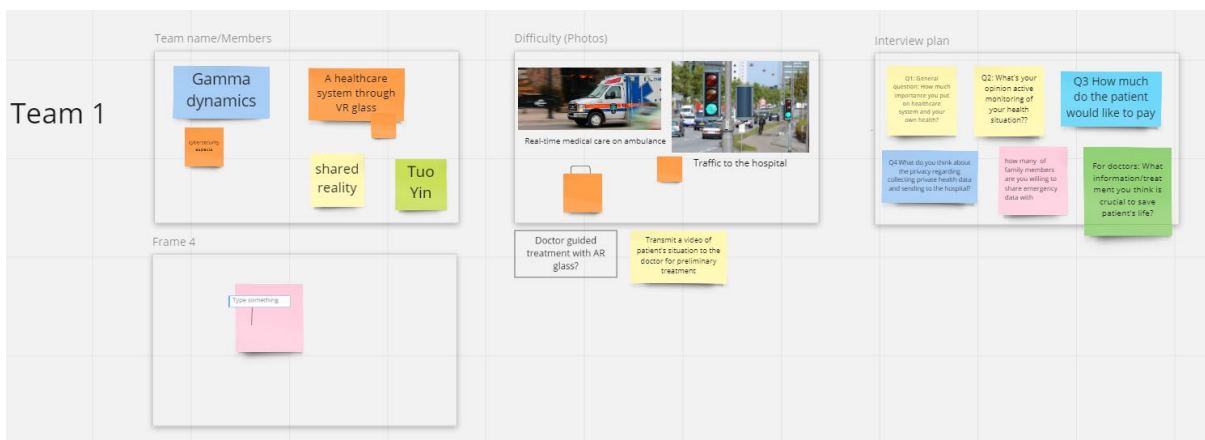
Team 1

Team name/Members

Gamma dynamics

A healthcare system through VR glass

Cybersecurity expert

shared reality

Tuo Yin

Frame 4

Type something

Difficulty (Photos)

Real-time medical care on ambulance

Traffic to the hospital

Doctor guided treatment with AR glass?

Transmit a video of patient's situation to the doctor for preliminary treatment

Interview plan

Q1: General question: How much importance you put on healthcare system and your own health?

Q2: What's your opinion active monitoring of your health situation??

Q3 How much do the patient would like to pay

Q4 What do you think about the privacy regarding collecting private health data and sending to the hospital?

how many of family members are you willing to share emergency data with

For doctors: What information/treatment you think is crucial to save patient's life?